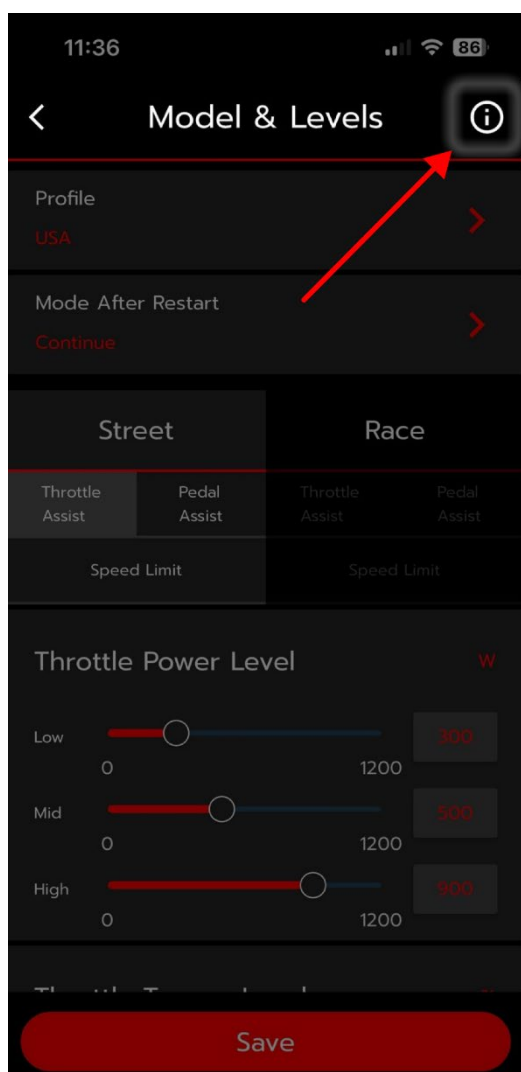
11:36

86

<

Model & Levels

Profile

USA

Mode After Restart

Continue

Street

Race

Throttle Assist

Pedal Assist

Throttle Assist

Pedal Assist

Speed Limit

Speed Limit

Throttle Power Level

W

Low

0

1200

300

Mid

0

1200

500

High

0

1200

900

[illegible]

Save